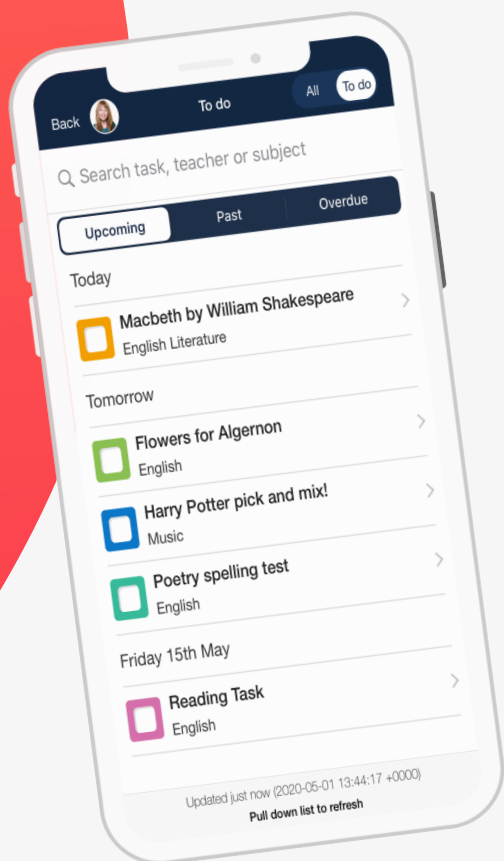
Back

To do

All

To do

Search task, teacher or subject

Upcoming

Past

Overdue

Today

Macbeth by William Shakespeare
English Literature

Tomorrow

Flowers for Algernon
English

Harry Potter pick and mix!
Music

Poetry spelling test
English

Friday 15th May

Reading Task
English

Updated just now (2020-05-01 13:44:17 +0000)
Pull down list to refresh